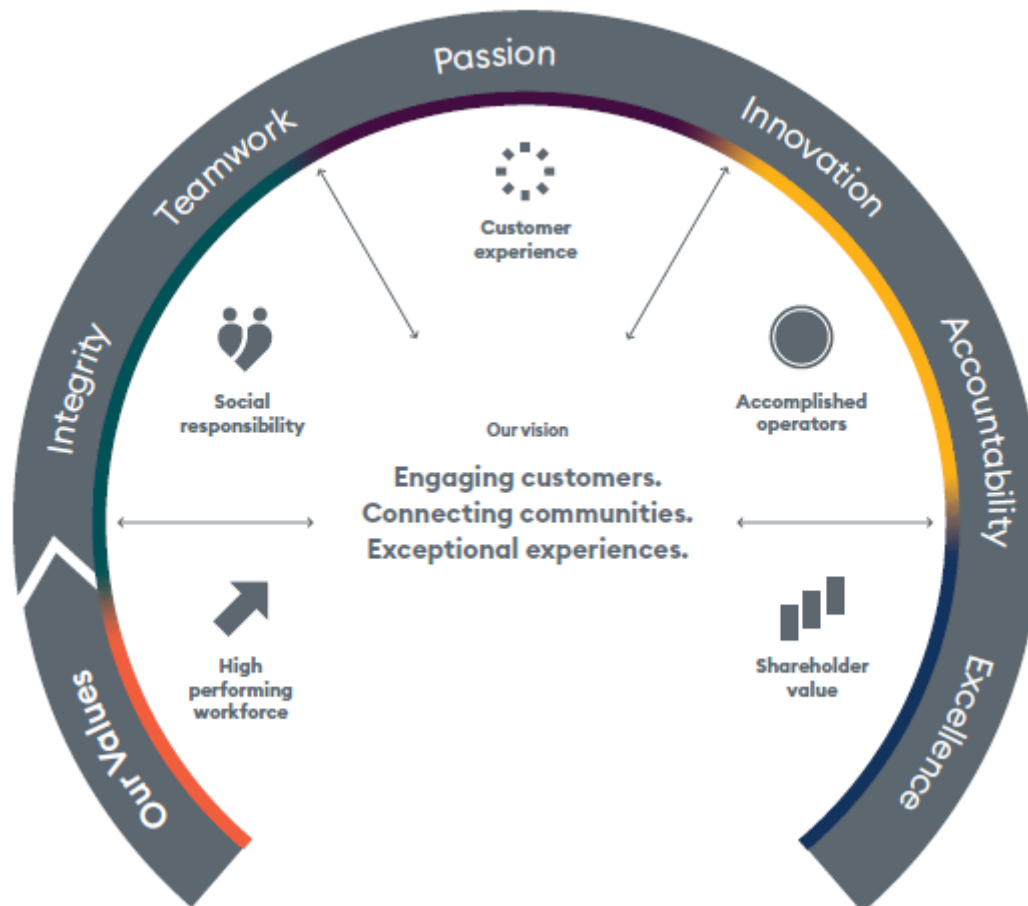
Our Values

Integrity

Teamwork

Passion

Innovation

Accountability

Excellence

Customer experience

Social responsibility

Accomplished operators

Our vision

Engaging customers. Connecting communities. Exceptional experiences.

High performing workforce

Shareholder value